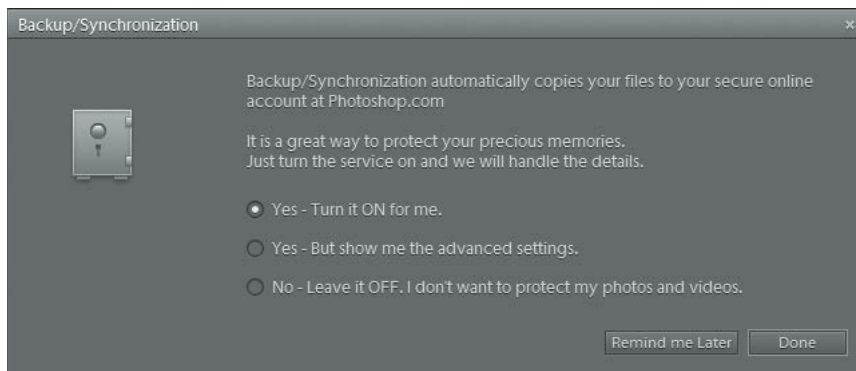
Backup/Synchronization

×

Backup/Synchronization automatically copies your files to your secure online account at Photoshop.com

It is a great way to protect your precious memories.
Just turn the service on and we will handle the details.

Yes - Turn it ON for me.

Yes - But show me the advanced settings.

No - Leave it OFF. I don't want to protect my photos and videos.

Remind me Later

Done